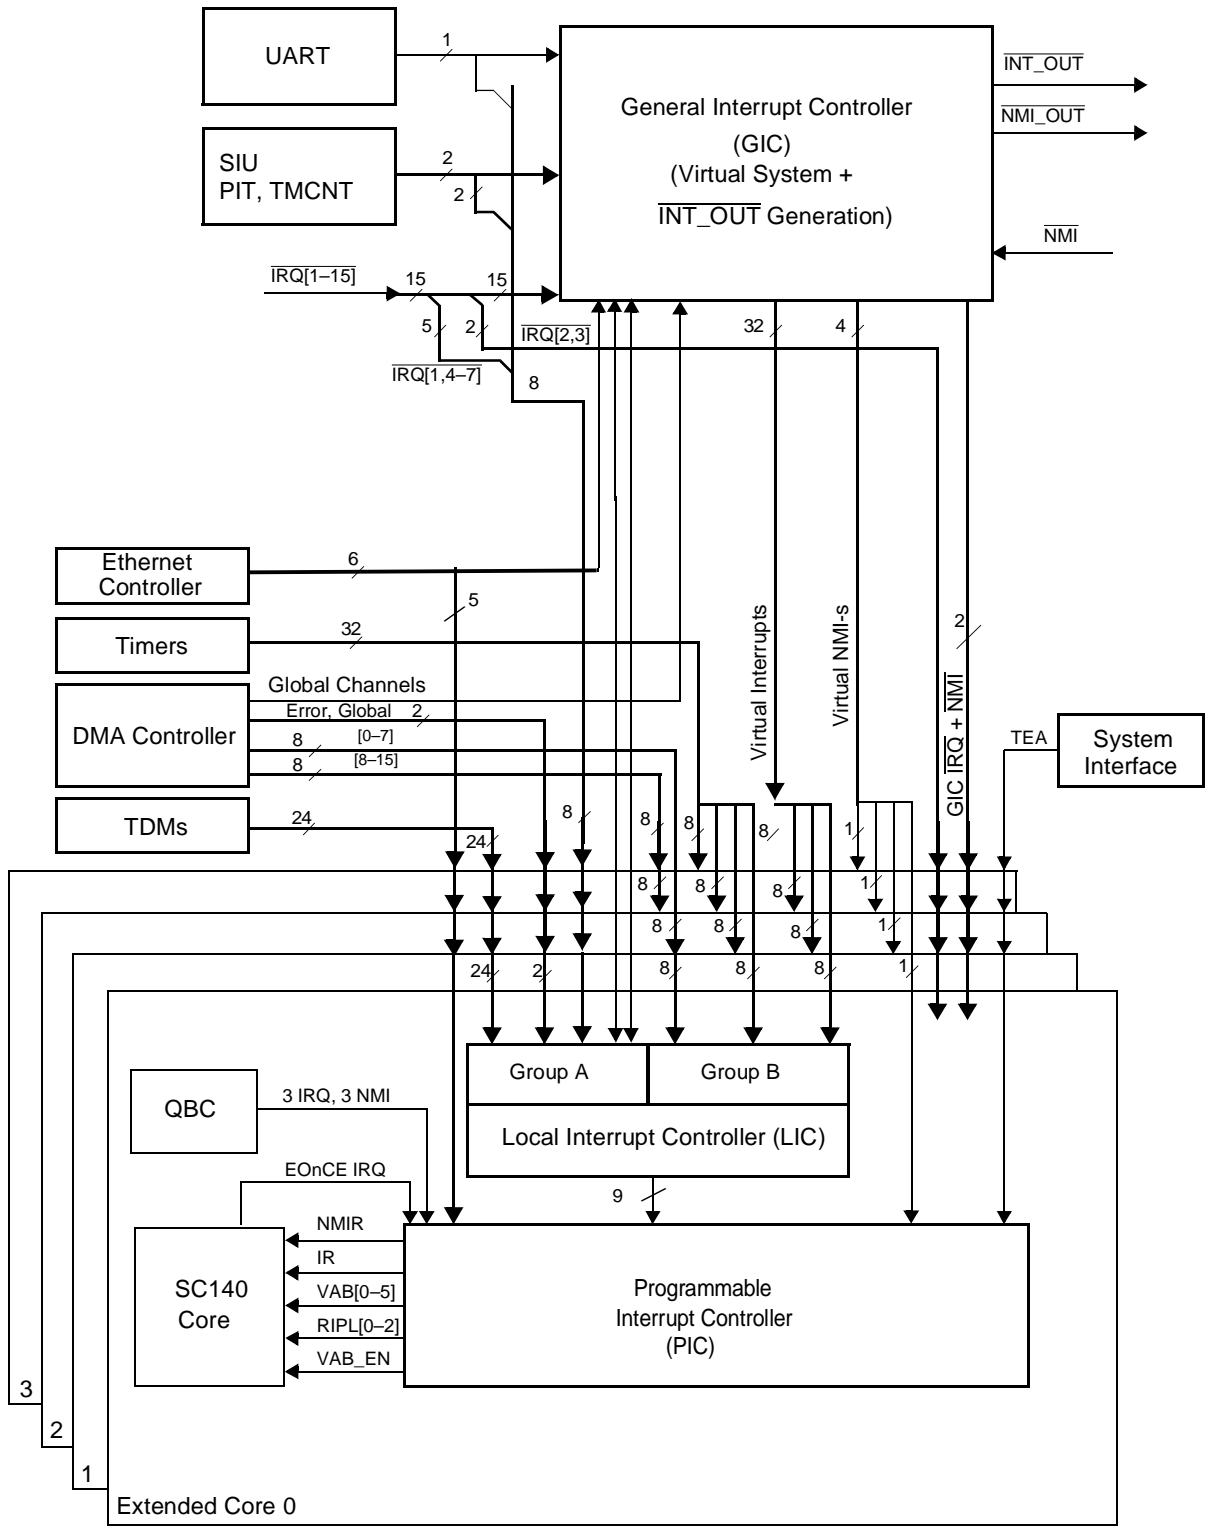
UART

1

SIU
PIT, TMCNT

2

2

General Interrupt Controller
(GIC)
(Virtual System +
$\overline{\text{INT\_OUT}}$ Generation)

$\overline{\text{INT\_OUT}}$

$\overline{\text{NMI\_OUT}}$

$\overline{\text{NMI}}$

$\overline{\text{IRQ}}$[1–15]

15

15

5

2

$\overline{\text{IRQ}}$[2,3]

$\overline{\text{IRQ}}$[1,4–7]

8

32

4

Ethernet Controller

6

5

Timers

32

Global Channels

DMA Controller

Error, Global

2

8

[0–7]

8

[8–15]

Virtual Interrupts

Virtual NMI-s

2

GIC $\overline{\text{IRQ}}$ + $\overline{\text{NMI}}$

TEA

System Interface

TDMs

24

24

8

8

8

8/

1

8

8

8

1

8

8

8

1

24

2

8

8

8

1

3

2

1

Group A

Group B

Local Interrupt Controller (LIC)

QBC

3 IRQ, 3 NMI

EOnCE IRQ

9

NMIR

IR

VAB[0–5]

RIPL[0–2]

VAB_EN

SC140
Core

Programmable
Interrupt Controller
(PIC)

Extended Core 0